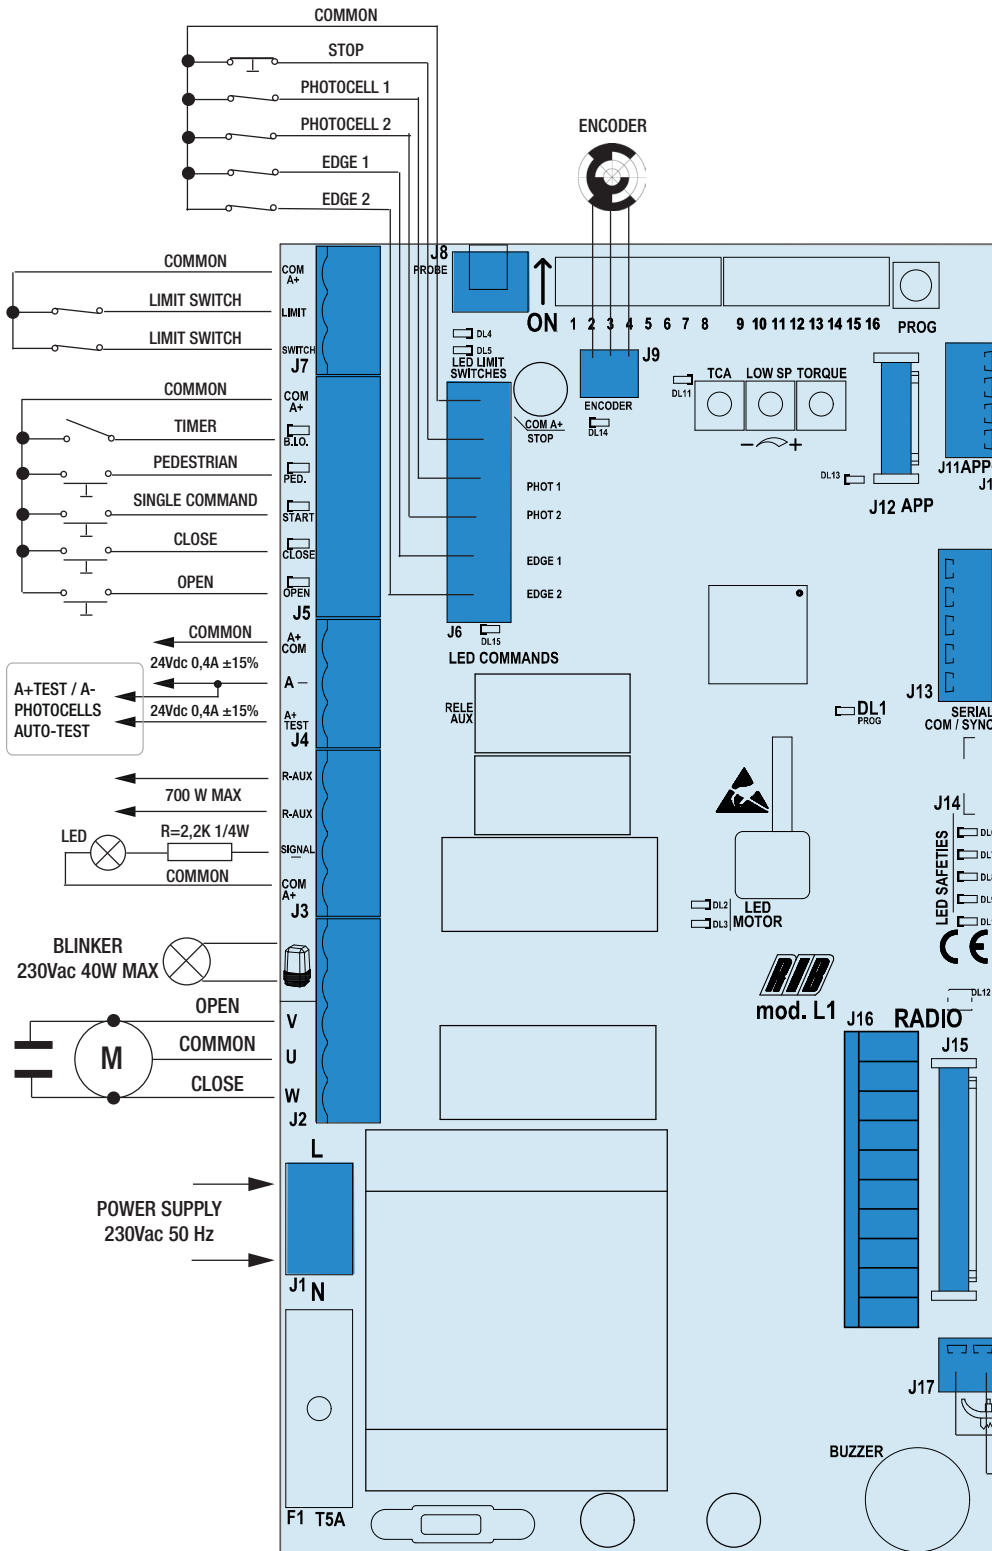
COMMON
STOP
PHOTOCELL 1
PHOTOCELL 2
EDGE 1
EDGE 2
ENCODER
COMMON
LIMIT SWITCH
LIMIT SWITCH
COM A+
LIMIT
SWITCH
J7
J8
PROBE
ON 1 2 3 4 5 6 7 8 9 10 11 12 13 14 15 16
PROG
DL4
DL5
LED LIMIT SWITCHES
J9
ENCODER
DL14
COM A+
STOP
DL11
TCA
LOW SP
TORQUE
$-$ $+$
DL13
J11APP
J1
J12 APP
COMMON
TIMER
PEDESTRIAN
SINGLE COMMAND
CLOSE
OPEN
COM A+
B.I.O.
PED.
START
CLOSE
OPEN
J5
PHOT 1
PHOT 2
EDGE 1
EDGE 2
J6
DL15
LED COMMANDS
COMMON
24Vdc 0,4A ±15%
A+TEST / A-
PHOTOCELLS
AUTO-TEST
24Vdc 0,4A ±15%
A+ COM
A –
A+ TEST
J4
RELE AUX
J13
DL1
PROG
SERIAL
COM / SYNC
700 W MAX
R-AUX
R-AUX
LED
R=2,2K 1/4W
SIGNAL
COMMON
COM A+
J3
J14
LED SAFETIES
DL
DL
DL
DL
DL
DL2
DL3
LED MOTOR
CE
BLINKER
230Vac 40W MAX
RIB
mod. L1
J16
RADIO
DL12
J15
OPEN
COMMON
CLOSE
M
V
U
W
J2
L
POWER SUPPLY
230Vac 50 Hz
J1 N
J17
BUZZER
F1 T5A